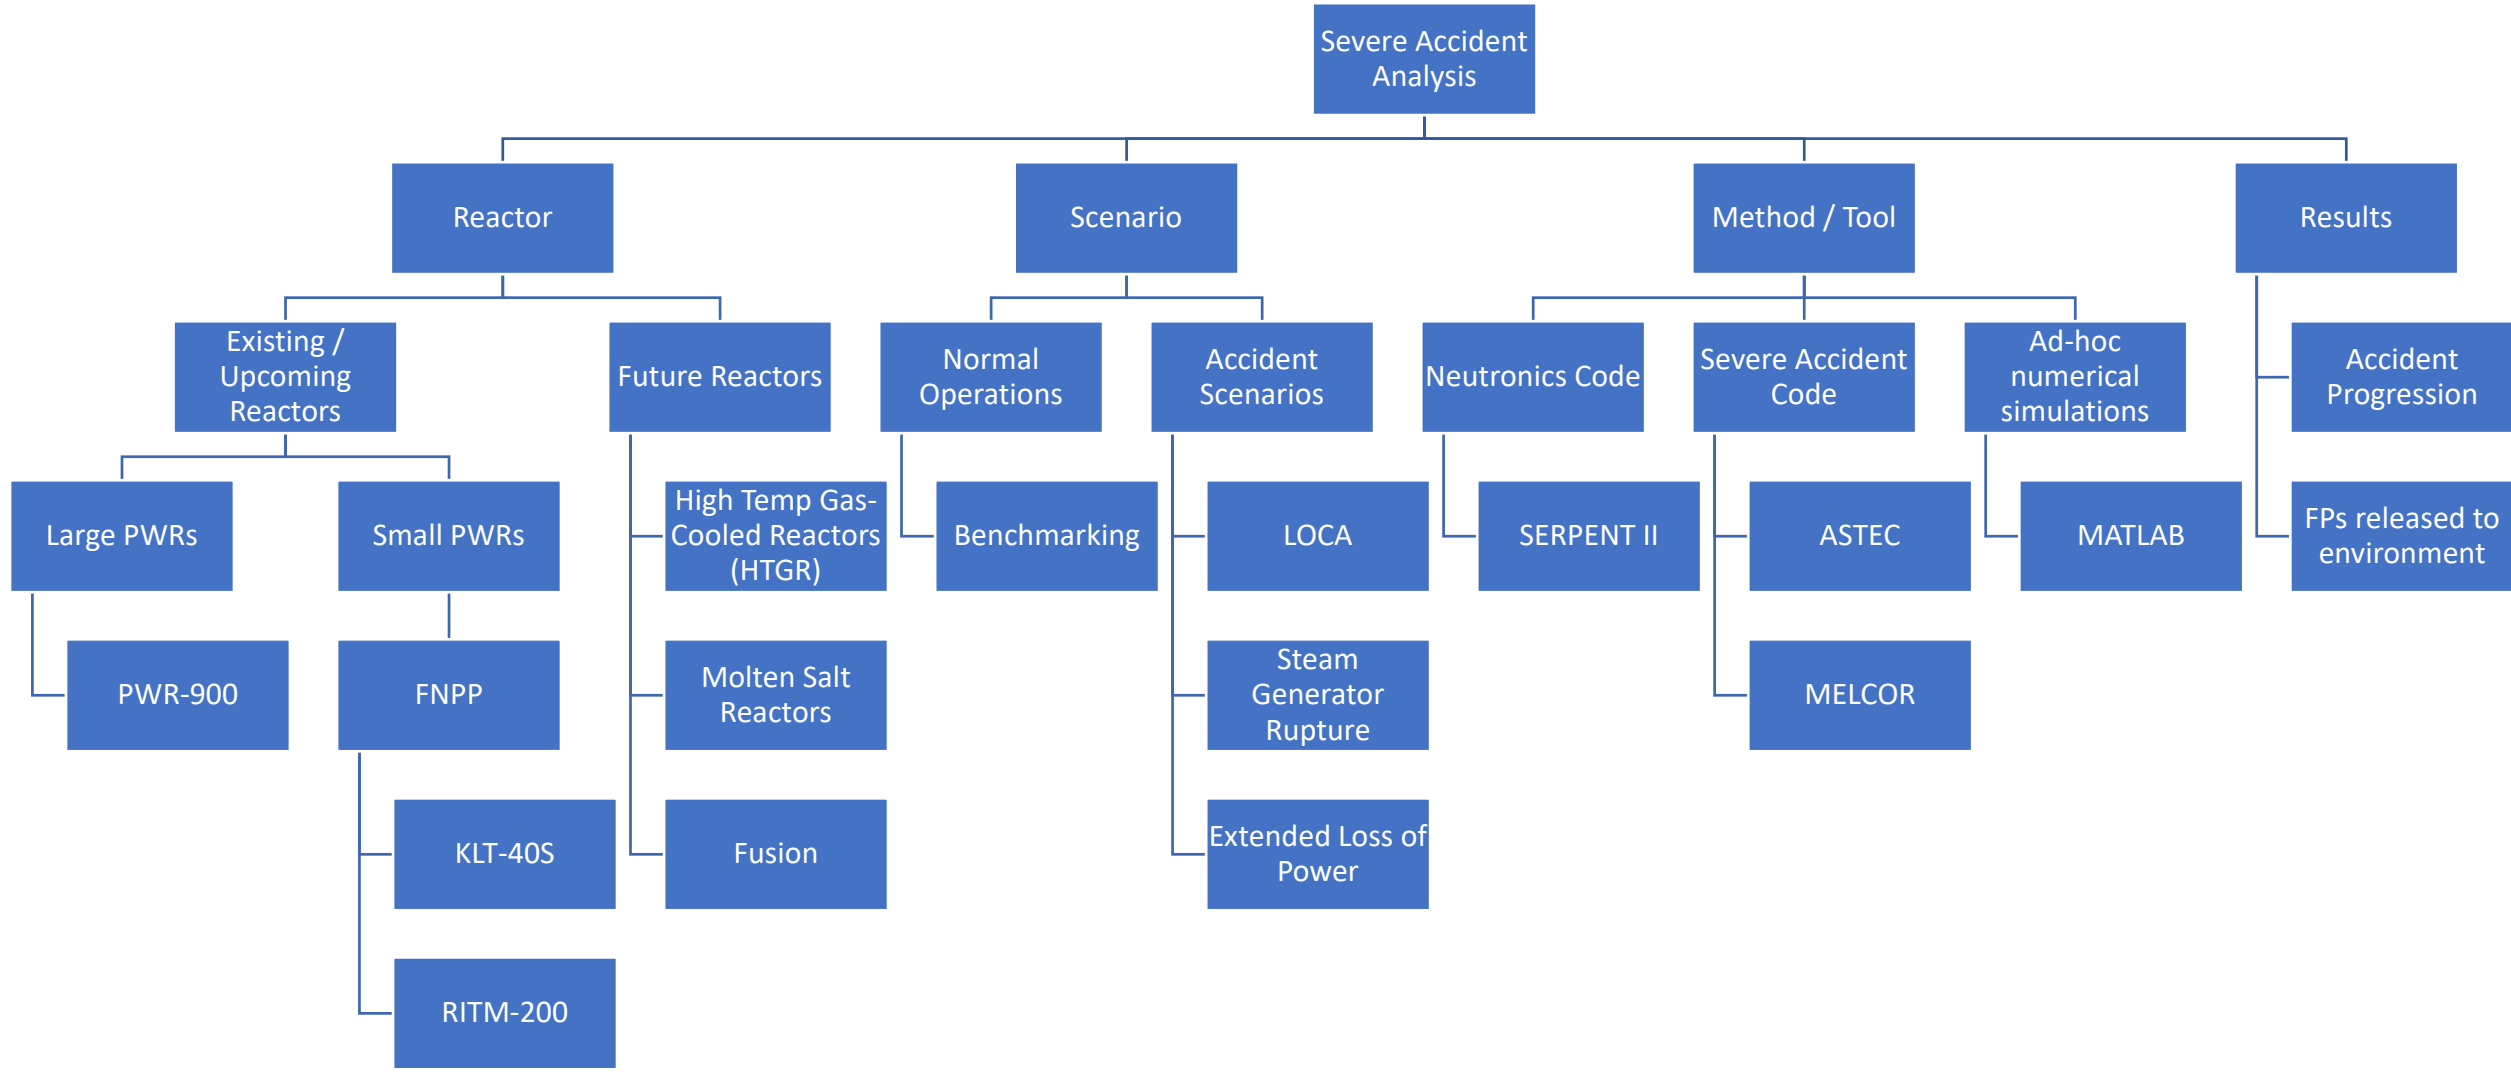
Severe Accident Analysis

Reactor

Scenario

Method / Tool

Results

Existing / Upcoming Reactors

Future Reactors

Normal Operations

Accident Scenarios

Neutronics Code

Severe Accident Code

Ad-hoc numerical simulations

Accident Progression

Large PWRs

Small PWRs

High Temp Gas-Cooled Reactors (HTGR)

Benchmarking

LOCA

SERPENT II

ASTEC

MATLAB

FPs released to environment

PWR-900

FNPP

Molten Salt Reactors

Steam Generator Rupture

MELCOR

KLT-40S

Fusion

Extended Loss of Power

RITM-200